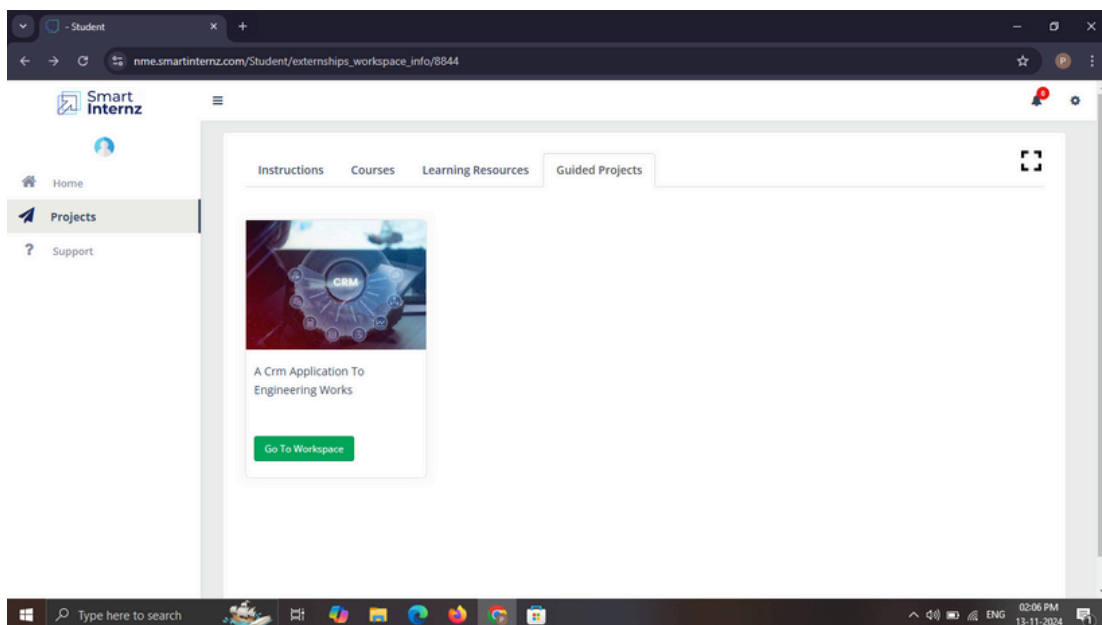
- Student

nme.smartinternz.com/Student/externships_workspace_info/8844

Smart Internz

Home

Projects

Support

Instructions Courses Learning Resources Guided Projects

CRM

A Crm Application To Engineering Works

Go To Workspace

Type here to search

ENG 02:06 PM 13-11-2024